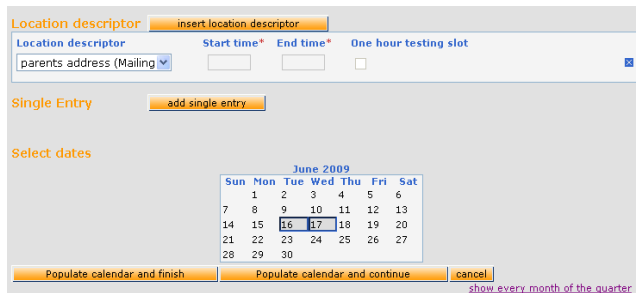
Location descriptor insert location descriptor

| Location descriptor | Start time* | End time* | One hour testing slot |
|---|---|---|---|
| parents address (Mailing | | | |

Single Entry add single entry

Select dates

June 2009

| Sun | Mon | Tue | Wed | Thu | Fri | Sat |
|---|---|---|---|---|---|---|
| | 1 | 2 | 3 | 4 | 5 | 6 |
| 7 | 8 | 9 | 10 | 11 | 12 | 13 |
| 14 | 15 | 16 | 17 | 18 | 19 | 20 |
| 21 | 22 | 23 | 24 | 25 | 26 | 27 |
| 28 | 29 | 30 | | | | |

Populate calendar and finish Populate calendar and continue cancel

show every month of the quarter